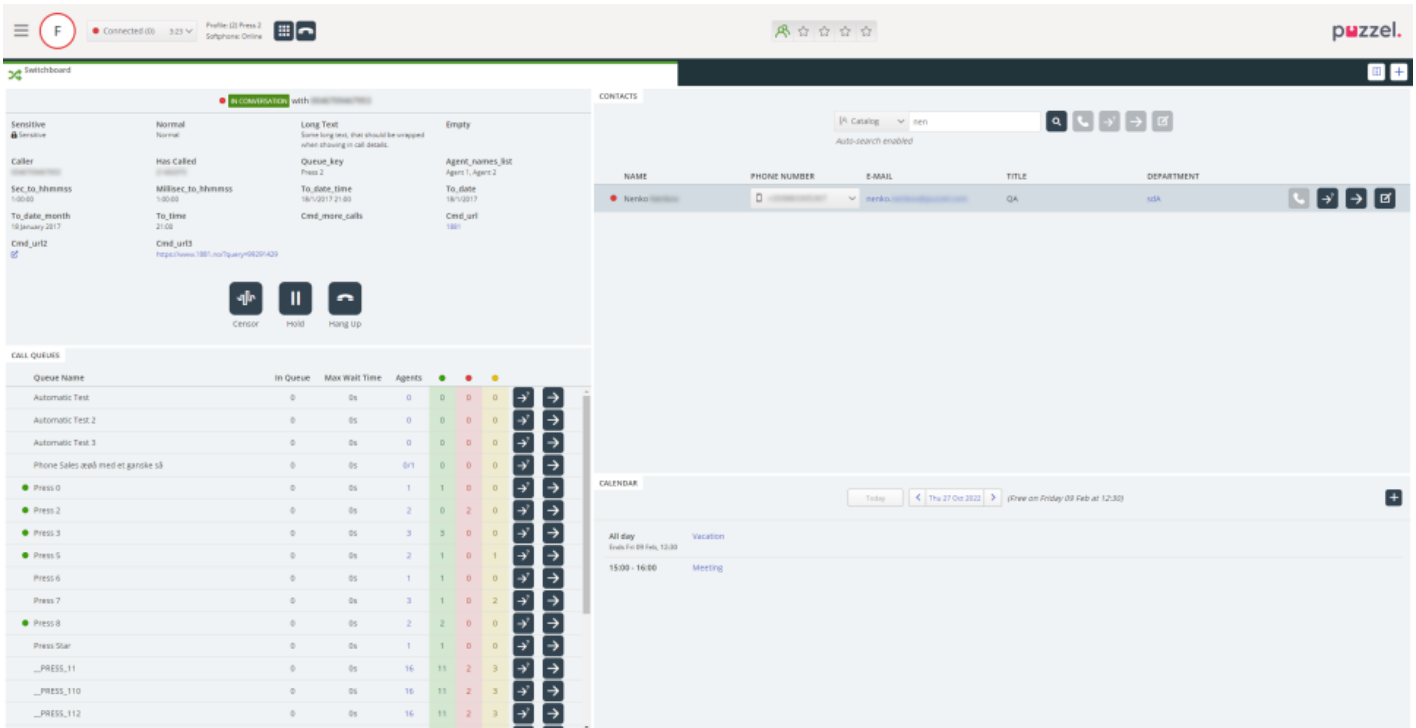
F Connected (0) 3:23 Profile: (2) Press 2 Softphone: Online

puzzel.

Switchboard

IN CONVERSATION with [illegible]

| Sensitive | Normal | Long Text | Empty |
|---|---|---|---|
| Sensitive | Normal | Some long text, that should be wrapped when showing in call details. | |
| Caller | Has Called | Queue_key | Agent_names_list |
| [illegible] | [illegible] | Press 2 | Agent 1, Agent 2 |
| Sec_to_hhmmss | Millisec_to_hhmmss | To_date_time | To_date |
| 1:00:00 | 1:00:00 | 18/1/2017 21:00 | 18/1/2017 |
| To_date_month | To_time | Cmd_more_calls | Cmd_url |
| 18 January 2017 | 21:00 | | 1881 |
| Cmd_url2 | Cmd_url3 | | |
| | https://www.1881.no/?query=98291429 | | |

Censor Hold Hang Up

CALL QUEUES

| Queue Name | In Queue | Max Wait Time | Agents | | | |
|---|---|---|---|---|---|---|
| Automatic Test | 0 | 0s | 0 | 0 | 0 | 0 |
| Automatic Test 2 | 0 | 0s | 0 | 0 | 0 | 0 |
| Automatic Test 3 | 0 | 0s | 0 | 0 | 0 | 0 |
| Phone Sales æøå med et ganske så | 0 | 0s | 0/1 | 0 | 0 | 0 |
| Press 0 | 0 | 0s | 1 | 1 | 0 | 0 |
| Press 2 | 0 | 0s | 2 | 0 | 2 | 0 |
| Press 3 | 0 | 0s | 3 | 3 | 0 | 0 |
| Press 5 | 0 | 0s | 2 | 1 | 0 | 1 |
| Press 6 | 0 | 0s | 1 | 1 | 0 | 0 |
| Press 7 | 0 | 0s | 3 | 1 | 0 | 2 |
| Press 8 | 0 | 0s | 2 | 2 | 0 | 0 |
| Press Star | 0 | 0s | 1 | 1 | 0 | 0 |
| __PRESS_11 | 0 | 0s | 16 | 11 | 2 | 3 |
| __PRESS_110 | 0 | 0s | 16 | 11 | 2 | 3 |
| __PRESS_112 | 0 | 0s | 16 | 11 | 2 | 3 |

CONTACTS

Catalog nen
Auto-search enabled

| NAME | PHONE NUMBER | E-MAIL | TITLE | DEPARTMENT |
|---|---|---|---|---|
| Nenko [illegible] | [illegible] | nenko.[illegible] | QA | sdA |

CALENDAR

Today < Thu 27 Oct 2022 > (Free on Friday 09 Feb at 12:30)

All day Vacation
Ends Fri 09 Feb, 12:30
15:00 - 16:00 Meeting